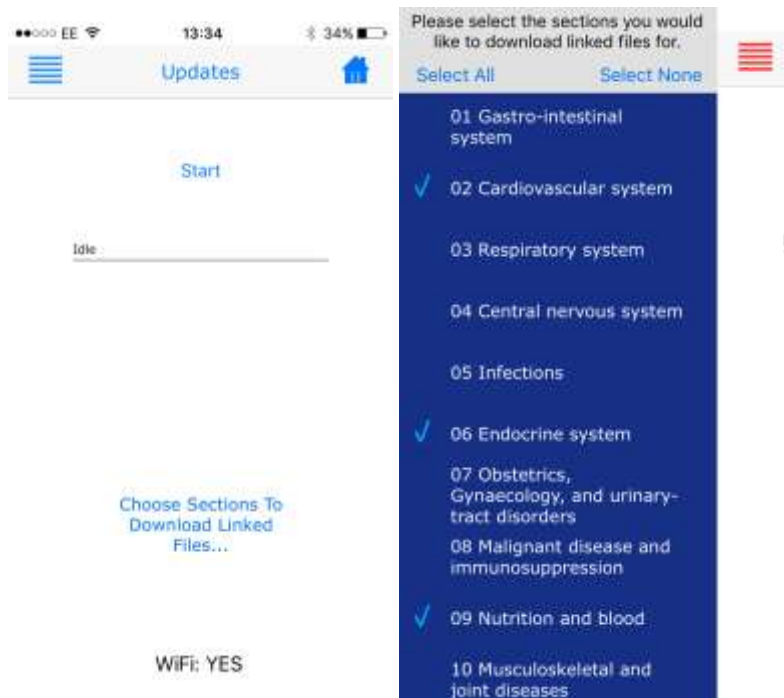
●●○○○ EE 13:34 34%

Updates

Start

Idle

Choose Sections To Download Linked Files...

WiFi: YES

Please select the sections you would like to download linked files for.

Select All Select None

01 Gastro-intestinal system

✓ 02 Cardiovascular system

03 Respiratory system

04 Central nervous system

05 Infections

✓ 06 Endocrine system

07 Obstetrics, Gynaecology, and urinary-tract disorders

08 Malignant disease and immunosuppression

✓ 09 Nutrition and blood

10 Musculoskeletal and joint diseases